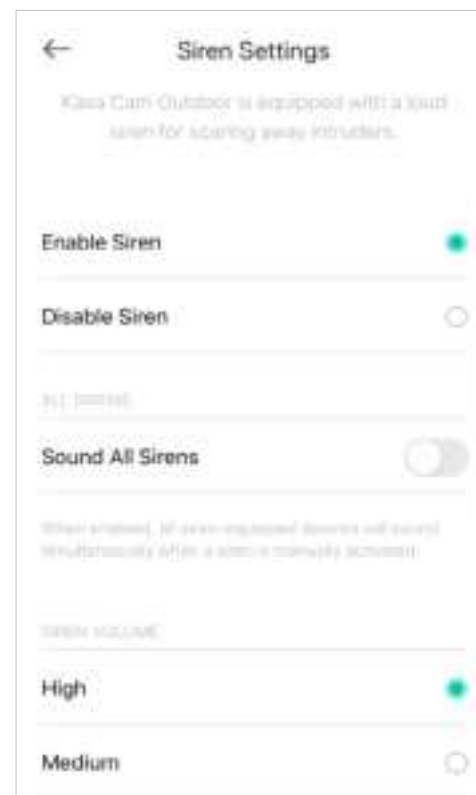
←

Siren Settings

Kasa Cam Outdoor is equipped with a loud siren for scaring away intruders.

Enable Siren

Disable Siren

ALL SIRENS

Sound All Sirens

When enabled, all siren-equipped devices will sound simultaneously when a siren is manually activated.

SIREN VOLUME

High

Medium